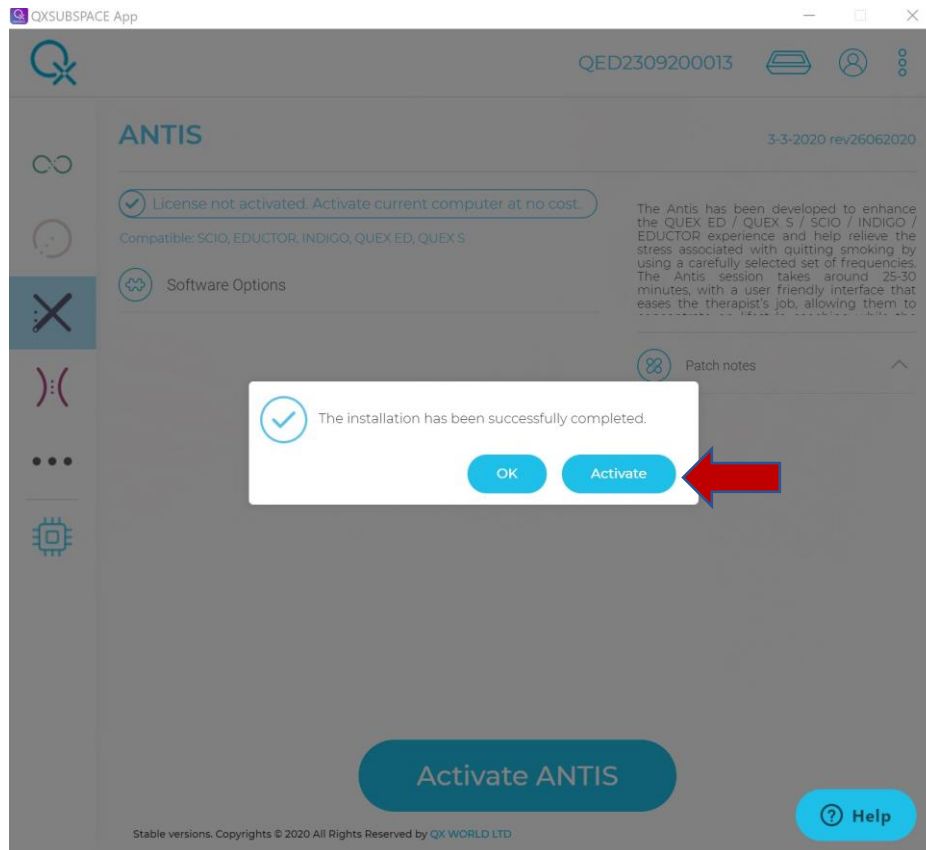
QXSUBSPACE App

QED2309200013

ANTIS

3-3-2020 rev26062020

License not activated. Activate current computer at no cost.

Compatible: SCIO, EDUCTOR, INDIGO, QUEX ED, QUEX S

Software Options

The Antis has been developed to enhance the QUEX ED / QUEX S / SCIO / INDIGO / EDUCTOR experience and help relieve the stress associated with quitting smoking by using a carefully selected set of frequencies. The Antis session takes around 25-30 minutes, with a user friendly interface that eases the therapist's job, allowing them to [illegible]

Patch notes

The installation has been successfully completed.

OK

Activate

Activate ANTIS

Help

Stable versions. Copyrights © 2020 All Rights Reserved by QX WORLD LTD